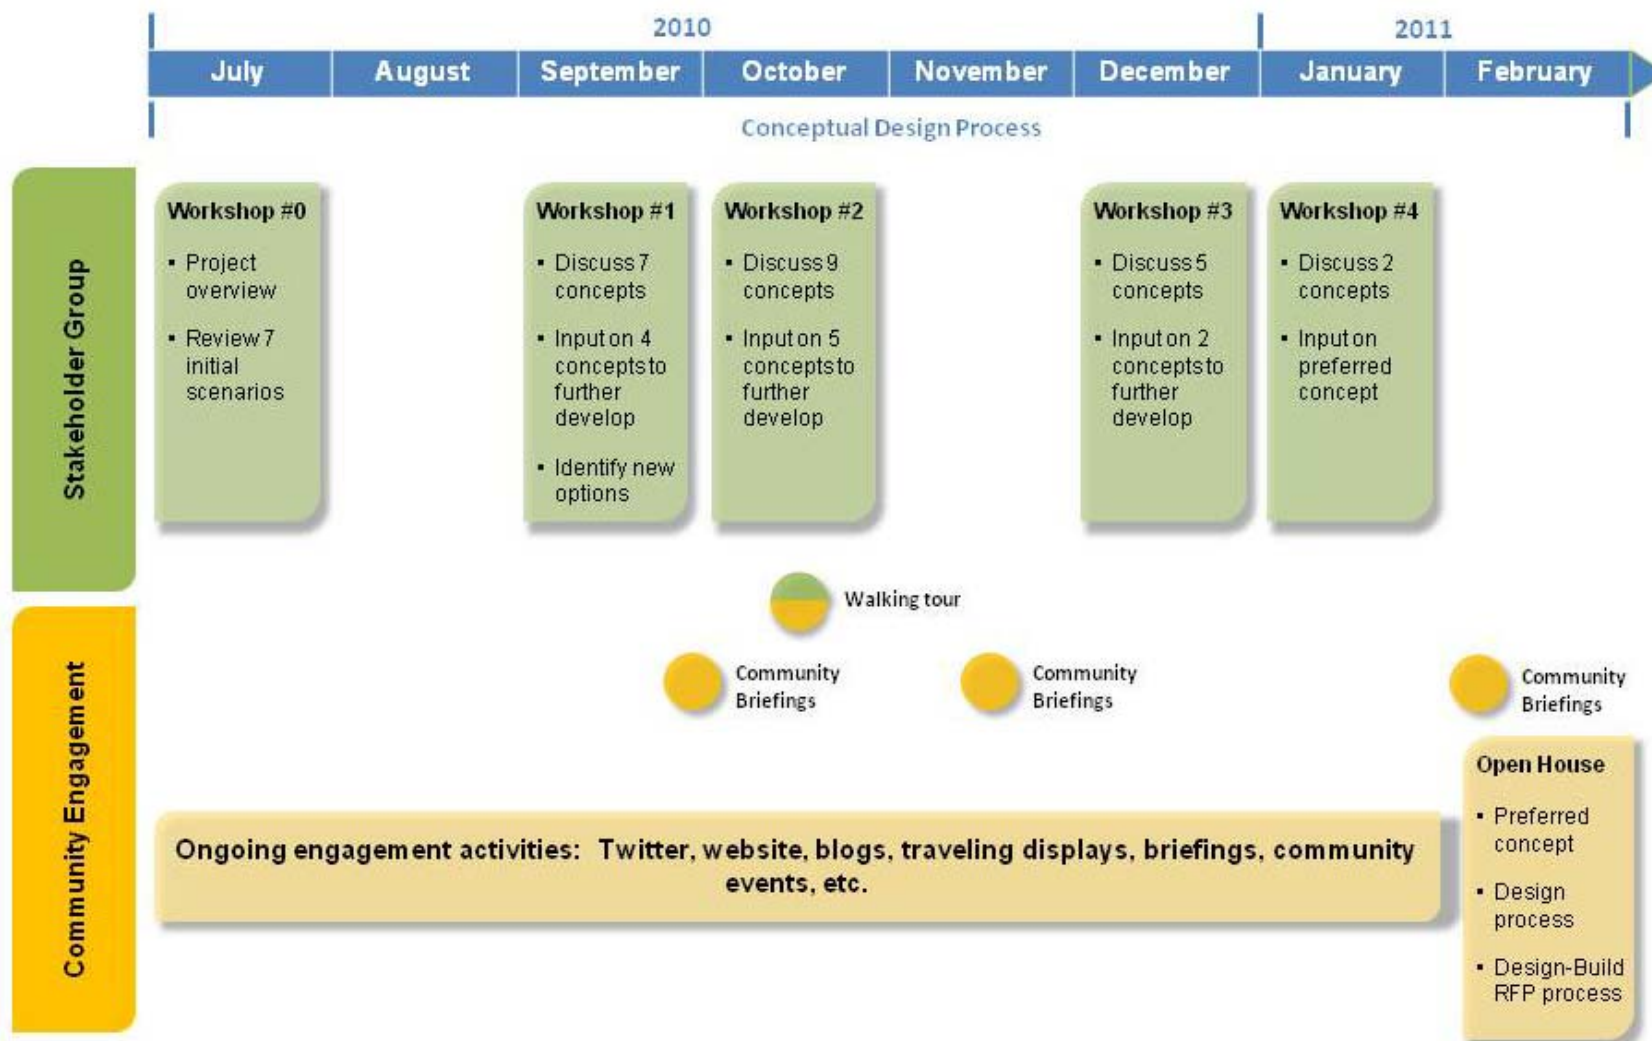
2010

2011

| July | August | September | October | November | December | January | February |
|---|---|---|---|---|---|---|---|

Conceptual Design Process

Stakeholder Group

Workshop #0
- Project overview
- Review 7 initial scenarios

Workshop #1
- Discuss 7 concepts
- Input on 4 concepts to further develop
- Identify new options

Workshop #2
- Discuss 9 concepts
- Input on 5 concepts to further develop

Workshop #3
- Discuss 5 concepts
- Input on 2 concepts to further develop

Workshop #4
- Discuss 2 concepts
- Input on preferred concept

Walking tour

Community Engagement

Community Briefings

Community Briefings

Community Briefings

Open House
- Preferred concept
- Design process
- Design-Build RFP process

Ongoing engagement activities: Twitter, website, blogs, traveling displays, briefings, community events, etc.